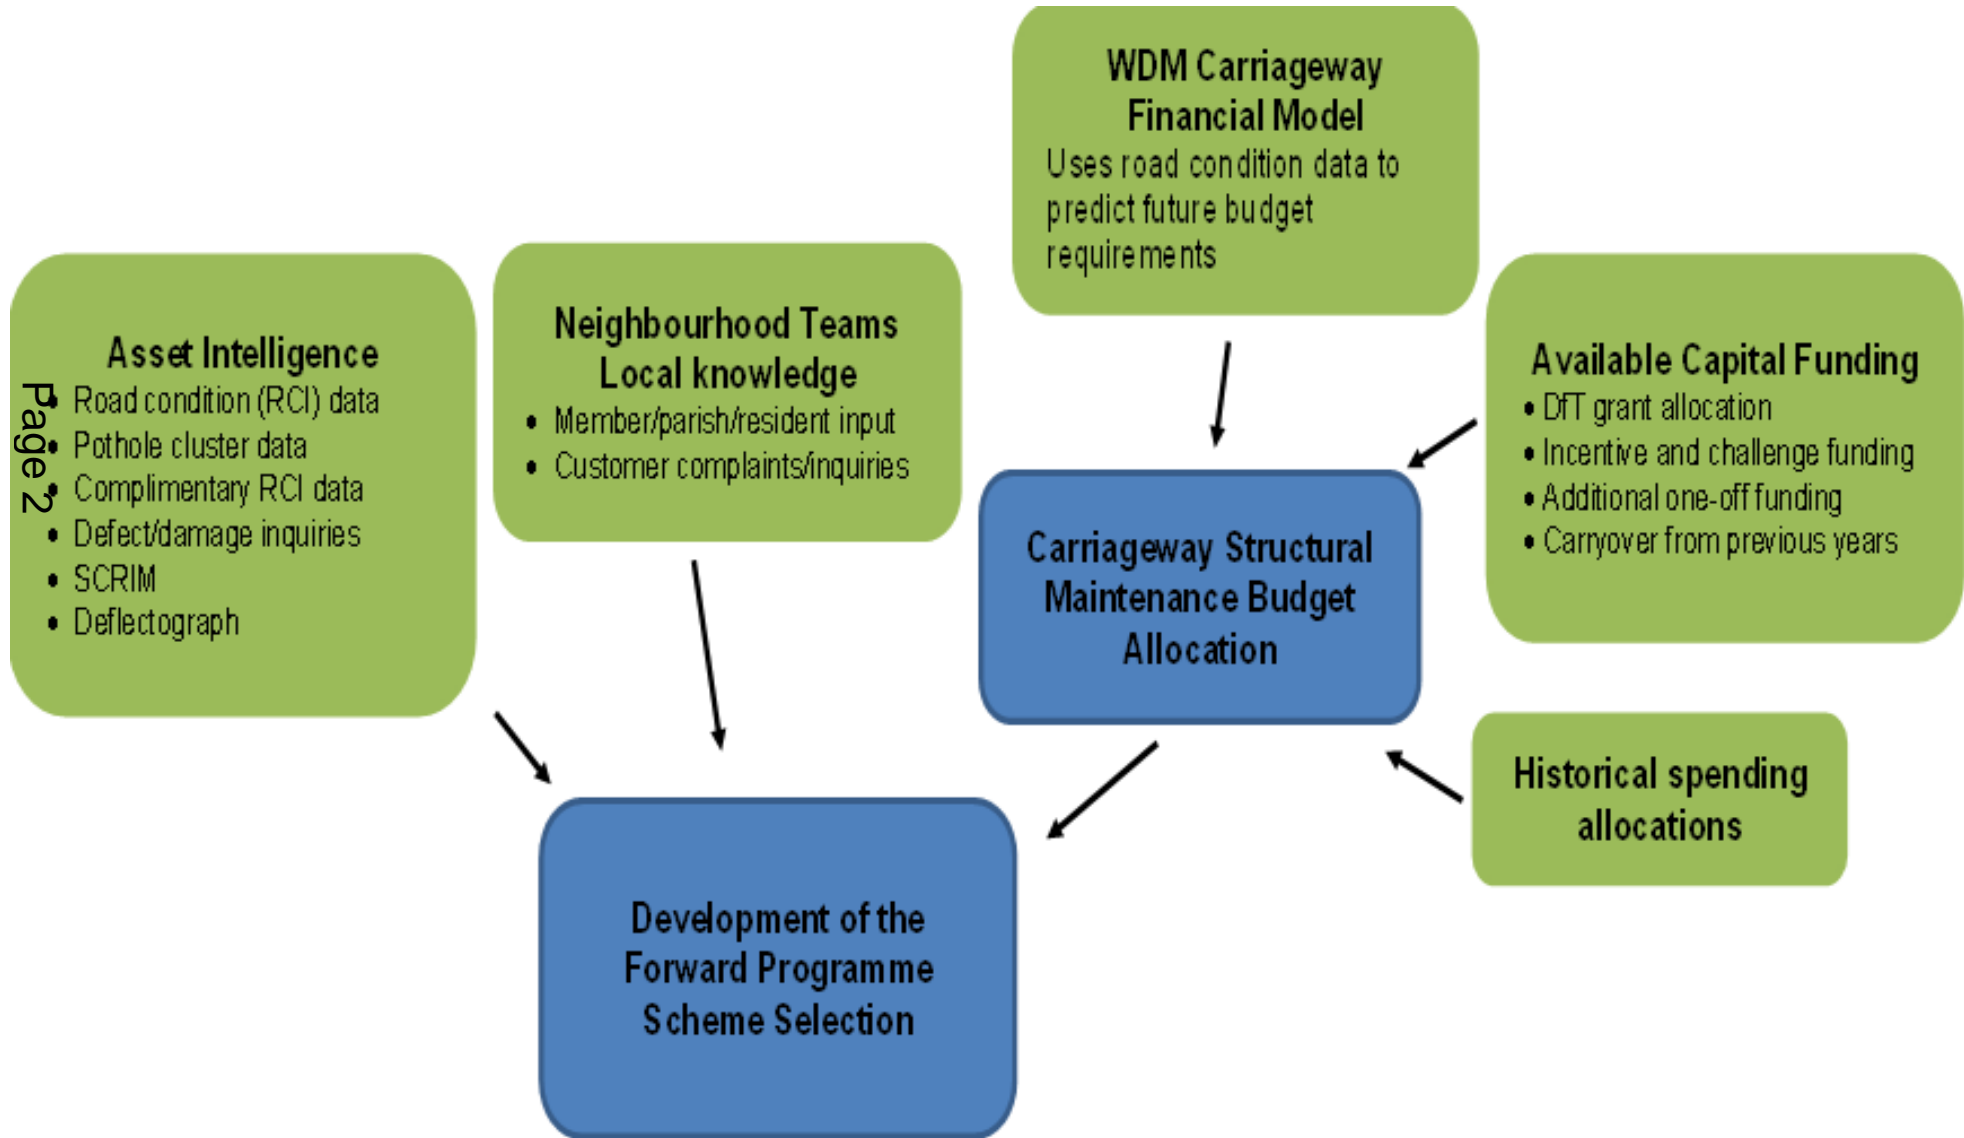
Page 2

Asset Intelligence
- Road condition (RCI) data
- Pothole cluster data
- Complimentary RCI data
- Defect/damage inquiries
- SCRIM
- Deflectograph

Neighbourhood Teams Local knowledge
- Member/parish/resident input
- Customer complaints/inquiries

WDM Carriageway Financial Model
Uses road condition data to predict future budget requirements

Available Capital Funding
- DfT grant allocation
- Incentive and challenge funding
- Additional one-off funding
- Carryover from previous years

Carriageway Structural Maintenance Budget Allocation

Historical spending allocations

Development of the Forward Programme Scheme Selection